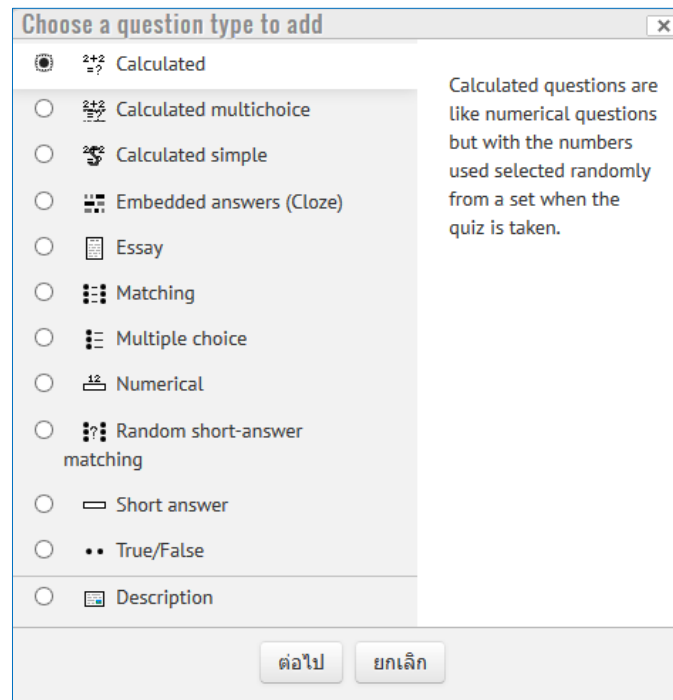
Choose a question type to add

×

$\frac{2+2}{=?}$ Calculated

Calculated multichoice

Calculated simple

Embedded answers (Cloze)

Essay

Matching

Multiple choice

12 Numerical

Random short-answer matching

Short answer

True/False

Description

Calculated questions are like numerical questions but with the numbers used selected randomly from a set when the quiz is taken.

ต่อไป

ยกเลิก